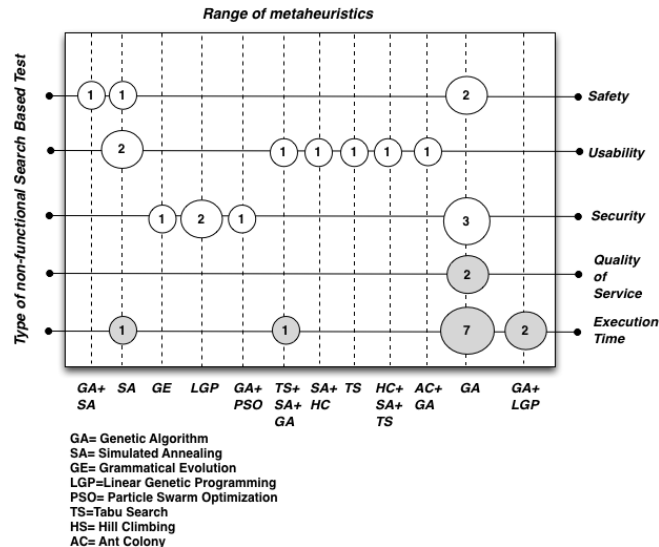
Range of metaheuristics

Type of non-functional Search Based Test

1 1 2 Safety

2 1 1 1 1 1 Usability

1 2 1 3 Security

2 Quality of Service

1 1 7 2 Execution Time

GA+ SA

SA

GE

LGP

GA+ PSO

TS+ SA+ GA

SA+ HC

TS

HC+ SA+ TS

AC+ GA

GA

GA+ LGP

GA= Genetic Algorithm
SA= Simulated Annealing
GE= Grammatical Evolution
LGP=Linear Genetic Programming
PSO= Particle Swarm Optimization
TS=Tabu Search
HS= Hill Climbing
AC= Ant Colony